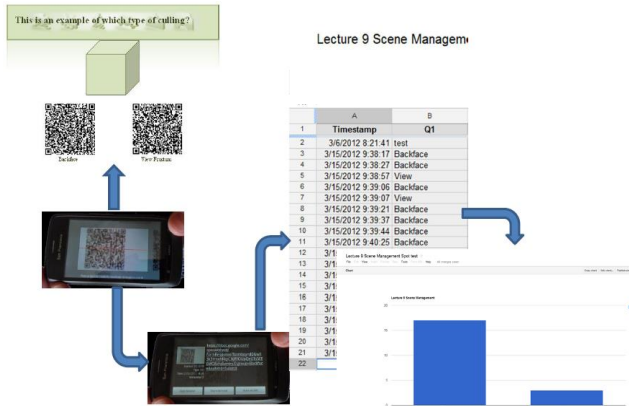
This is an example of which type of culling?

Backface

View Frustum

Lecture 9 Scene Manageme

|  | A | B |
|---|---|---|
| 1 | Timestamp | Q1 |
| 2 | 3/6/2012 8:21:41 | test |
| 3 | 3/15/2012 9:38:17 | Backface |
| 4 | 3/15/2012 9:38:27 | Backface |
| 5 | 3/15/2012 9:38:57 | View |
| 6 | 3/15/2012 9:39:06 | Backface |
| 7 | 3/15/2012 9:39:07 | View |
| 8 | 3/15/2012 9:39:21 | Backface |
| 9 | 3/15/2012 9:39:37 | Backface |
| 10 | 3/15/2012 9:39:44 | Backface |
| 11 | 3/15/2012 9:40:25 | Backface |
| 12 | 3/1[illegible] | |
| 13 | 3/1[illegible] | |
| 14 | 3/1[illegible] | |
| 15 | 3/1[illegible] | |
| 16 | 3/1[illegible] | |
| 17 | 3/1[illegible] | |
| 18 | 3/1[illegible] | |
| 19 | 3/1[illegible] | |
| 20 | 3/1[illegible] | |
| 21 | 3/1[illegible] | |
| 22 | | |

Lecture 9 Scene Management Sptd test

Lecture 9 Scene Management